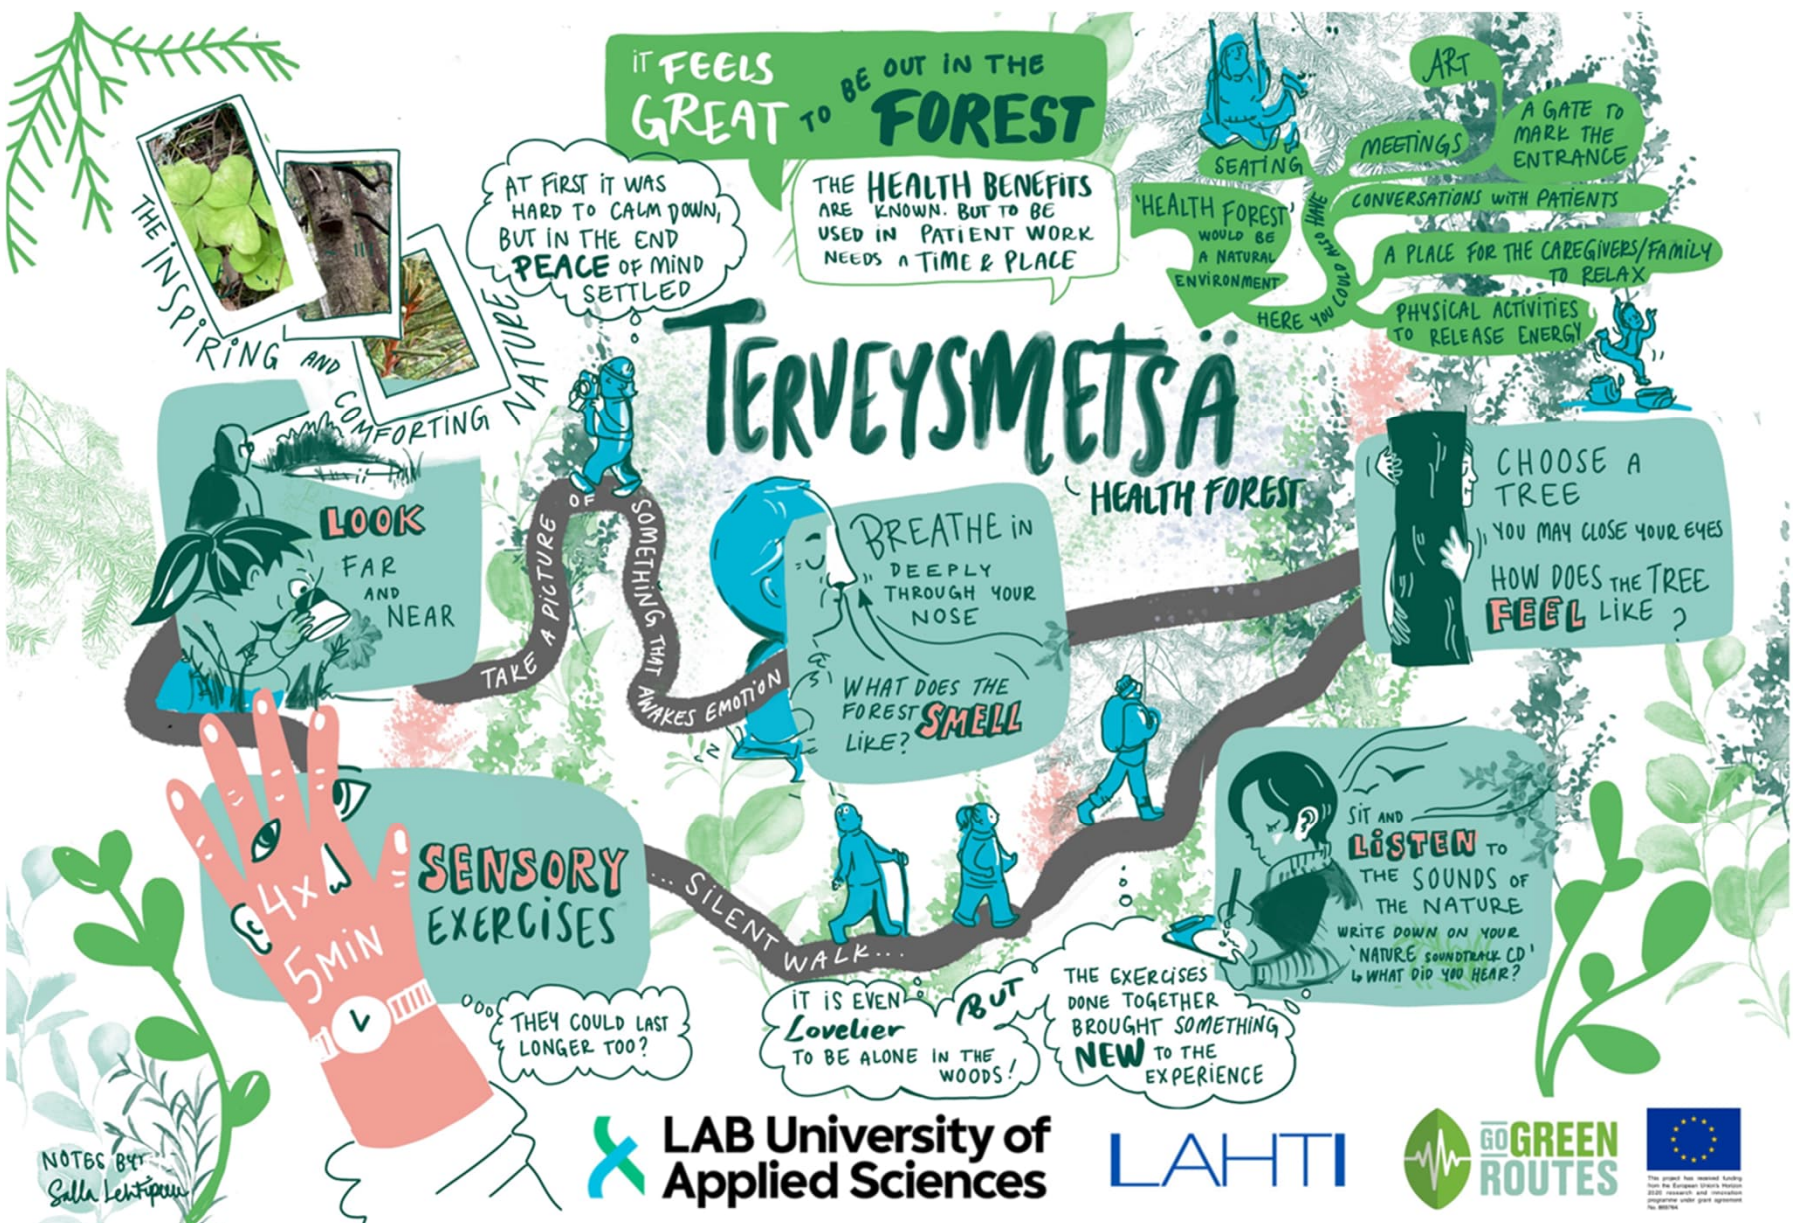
IT FEELS GREAT TO BE OUT IN THE FOREST

THE HEALTH BENEFITS ARE KNOWN. BUT TO BE USED IN PATIENT WORK NEEDS A TIME & PLACE

AT FIRST IT WAS HARD TO CALM DOWN, BUT IN THE END PEACE OF MIND SETTLED

THE INSPIRING AND COMFORTING NATURE

SEATING

ART

MEETINGS

A GATE TO MARK THE ENTRANCE

'HEALTH FOREST' WOULD BE A NATURAL ENVIRONMENT

HERE YOU COULD ALSO HAVE

CONVERSATIONS WITH PATIENTS

A PLACE FOR THE CAREGIVERS/FAMILY TO RELAX

PHYSICAL ACTIVITIES TO RELEASE ENERGY

TERVEYSMETSÄ

HEALTH FOREST

LOOK FAR AND NEAR

TAKE A PICTURE OF SOMETHING THAT AWAKES EMOTION

BREATHE IN DEEPLY THROUGH YOUR NOSE

WHAT DOES THE FOREST SMELL LIKE?

CHOOSE A TREE

YOU MAY CLOSE YOUR EYES

HOW DOES THE TREE FEEL LIKE?

4x 5MIN

SENSORY EXERCISES

... SILENT WALK ...

SIT AND LISTEN TO THE SOUNDS OF THE NATURE

WRITE DOWN ON YOUR 'NATURE SOUNDTRACK CD' ↳ WHAT DID YOU HEAR?

THEY COULD LAST LONGER TOO?

IT IS EVEN Lovelier TO BE ALONE IN THE WOODS!

BUT

THE EXERCISES DONE TOGETHER BROUGHT SOMETHING NEW TO THE EXPERIENCE

NOTES BY: Salla Lehtipuu

LAB University of Applied Sciences

LAHTI

GO GREEN ROUTES

This project has received funding from the European Union's Horizon 2020 research and innovation programme under grant agreement No. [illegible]